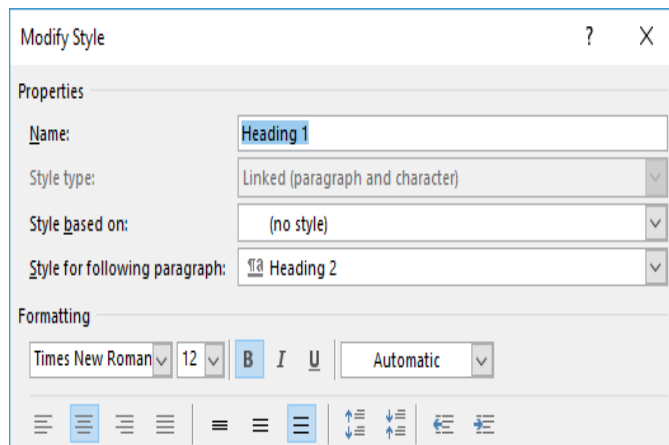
Modify Style

?

X

Properties

Name: Heading 1

Style type: Linked (paragraph and character)

Style based on: (no style)

Style for following paragraph: ¶a Heading 2

Formatting

Times New Roman 12 B I U Automatic